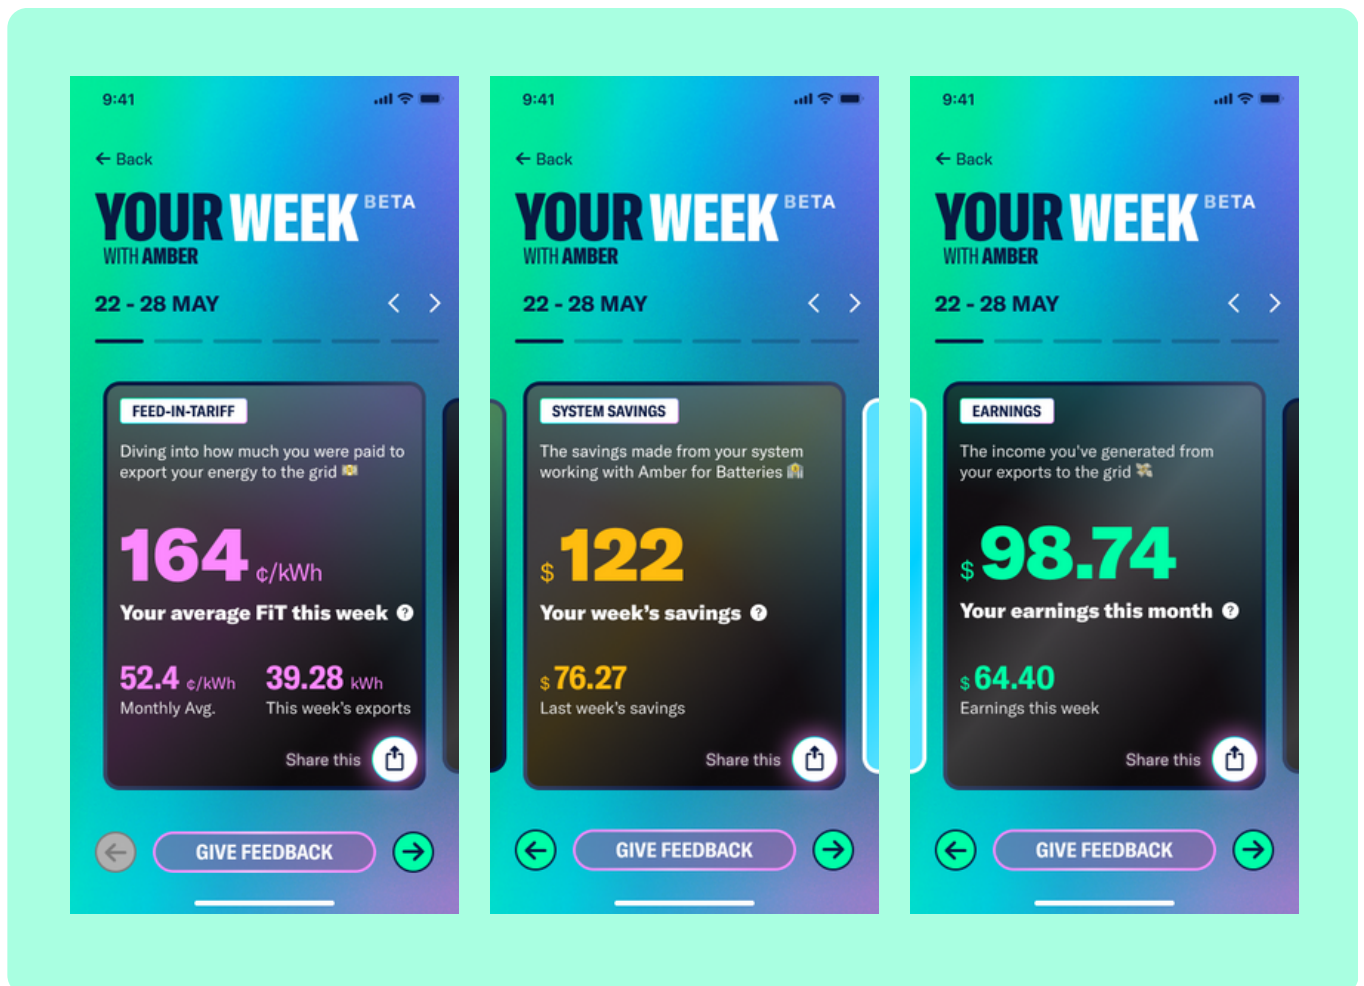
9:41

Back

YOUR WEEK BETA
WITH AMBER

22 - 28 MAY

FEED-IN-TARIFF

Diving into how much you were paid to export your energy to the grid

164 ¢/kWh

Your average FiT this week

52.4 ¢/kWh
Monthly Avg.

39.28 kWh
This week's exports

Share this

GIVE FEEDBACK

9:41

Back

YOUR WEEK BETA
WITH AMBER

22 - 28 MAY

SYSTEM SAVINGS

The savings made from your system working with Amber for Batteries

$ 122

Your week's savings

$ 76.27
Last week's savings

Share this

GIVE FEEDBACK

9:41

Back

YOUR WEEK BETA
WITH AMBER

22 - 28 MAY

EARNINGS

The income you've generated from your exports to the grid

$ 98.74

Your earnings this month

$ 64.40
Earnings this week

Share this

GIVE FEEDBACK